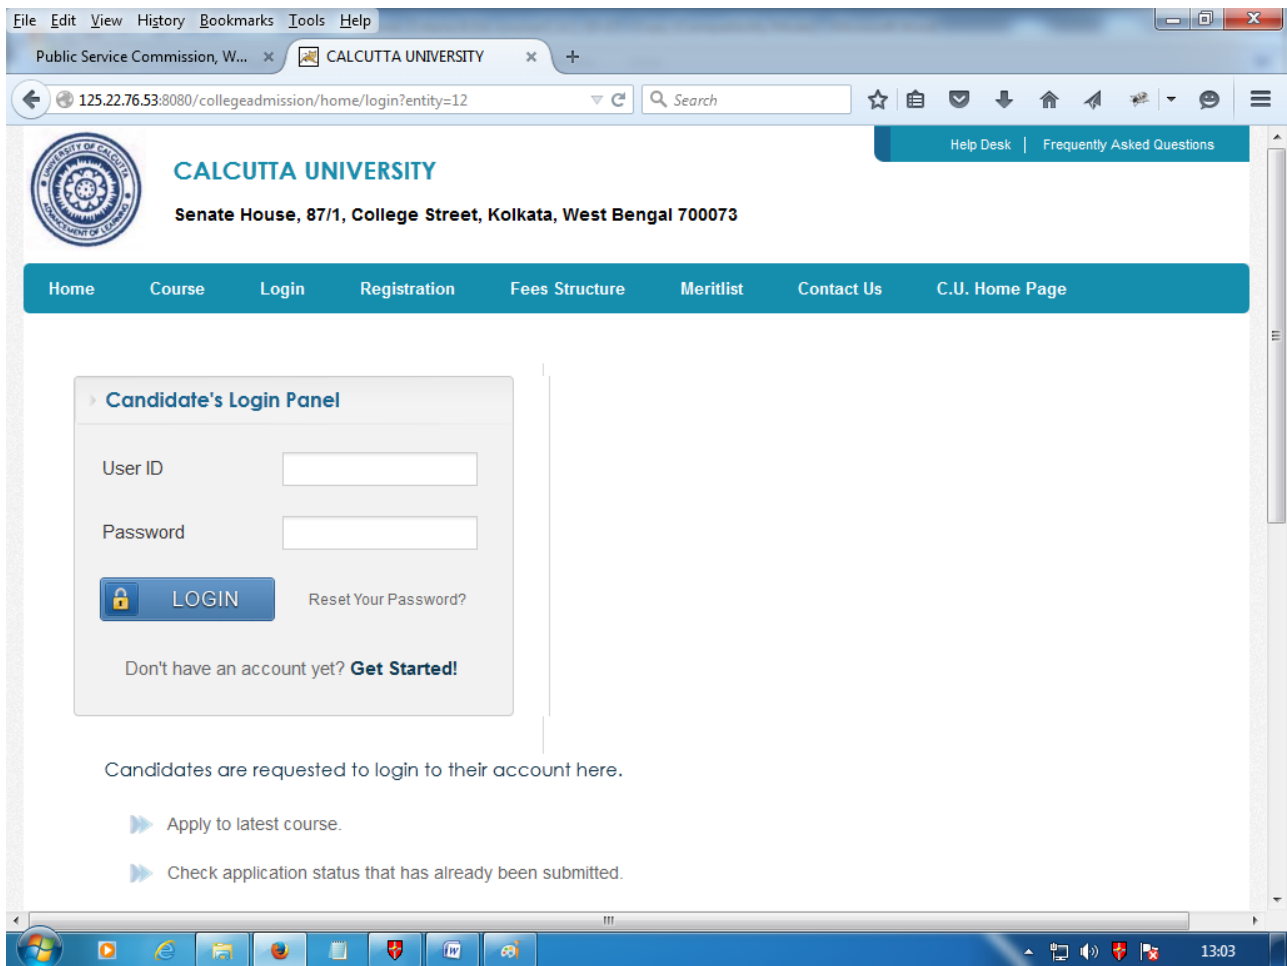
File Edit View History Bookmarks Tools Help

Public Service Commission, W... ×
CALCUTTA UNIVERSITY ×
+

125.22.76.53:8080/collegeadmission/home/login?entity=12

Search

Help Desk | Frequently Asked Questions

CALCUTTA UNIVERSITY

Senate House, 87/1, College Street, Kolkata, West Bengal 700073

Home Course Login Registration Fees Structure Meritlist Contact Us C.U. Home Page

Candidate's Login Panel

User ID

Password

LOGIN

Reset Your Password?

Don't have an account yet? Get Started!

Candidates are requested to login to their account here.

Apply to latest course.

Check application status that has already been submitted.

13:03